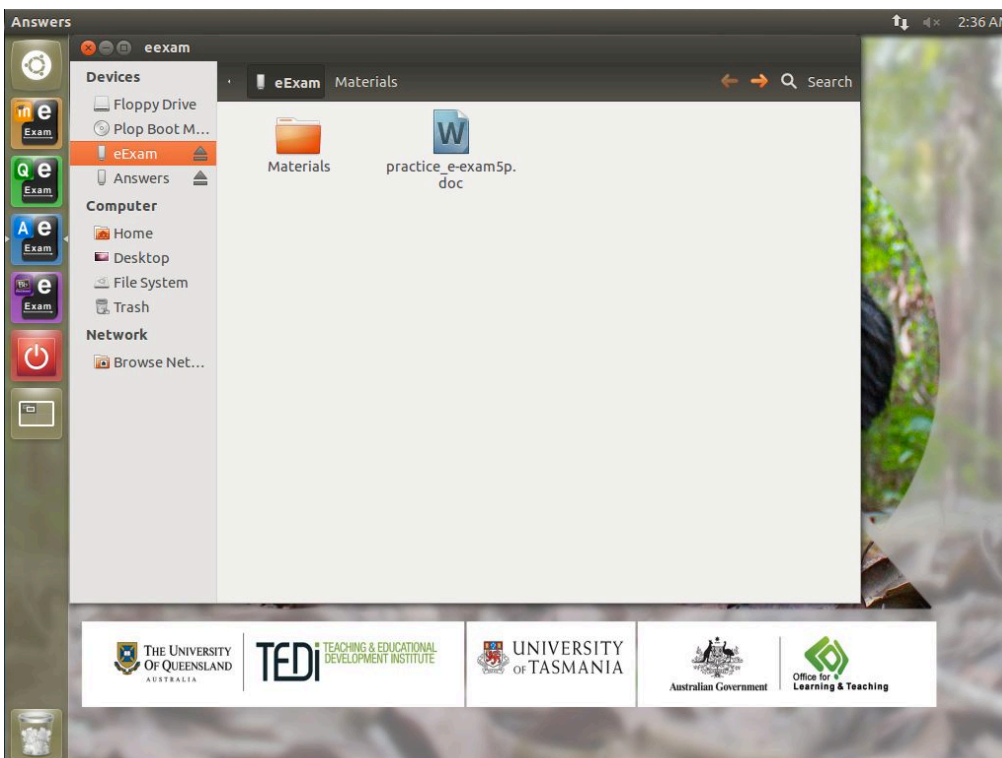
Answers

2:36 AM

eexam

Devices
Floppy Drive
Plop Boot M...
eExam
Answers
Computer
Home
Desktop
File System
Trash
Network
Browse Net...

eExam Materials

Search

Materials

practice_e-exam5p.doc

e Exam
e Exam
A e Exam
e Exam

THE UNIVERSITY OF QUEENSLAND AUSTRALIA

TEDI TEACHING & EDUCATIONAL DEVELOPMENT INSTITUTE

UNIVERSITY OF TASMANIA

Australian Government

Office for Learning & Teaching